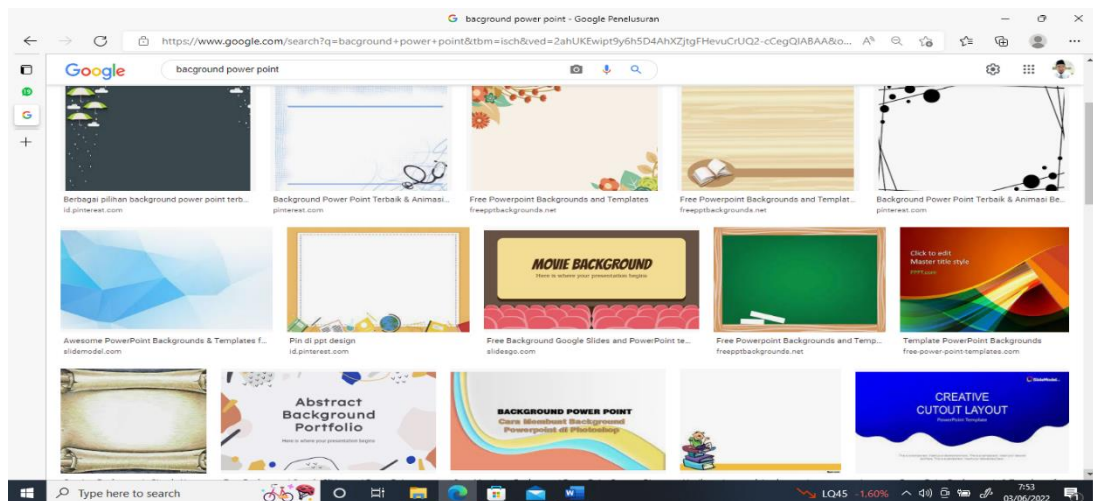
G bacground power point - Google Penelusuran

https://www.google.com/search?q=bacground+power+point&tbm=isch&ved=2ahUKEwipt9y6h5D4AhXZjtgFHevuCrUQ2-cCegQIABAA&o...

Google

bacground power point

Berbagai pilihan background power point terb...
id.pinterest.com

Background Power Point Terbaik & Animasi...
pinterest.com

Free Powerpoint Backgrounds and Templates
freepptbackgrounds.net

Free Powerpoint Backgrounds and Templat...
freepptbackgrounds.net

Background Power Point Terbaik & Animasi Be...
pinterest.com

MOVIE BACKGROUND
Here is where your presentation begins

Click to edit Master title style

Awesome PowerPoint Backgrounds & Templates f...
slidemodel.com

Pin di ppt design
id.pinterest.com

Free Background Google Slides and PowerPoint te...
slidesgo.com

Free Powerpoint Backgrounds and Temp...
freepptbackgrounds.net

Template PowerPoint Backgrounds
free-power-point-templates.com

Abstract Background Portfolio
Here is where your presentation begins

BACKGROUND POWER POINT
Cara Membuat Background Powerpoint di Photoshop

CREATIVE CUTOUT LAYOUT
PowerPoint Template

Type here to search

LQ45 -1.60%

7:53
03/06/2022